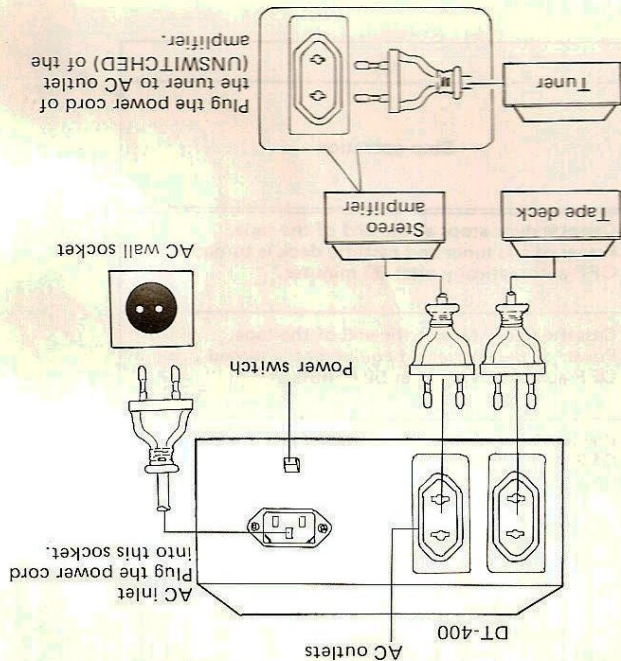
Plug the power cord of the tuner to AC outlet (UNSWITCHED) of the amplifier.

Tuner

Tape deck

Stereo amplifier

AC wall socket

Power switch

AC inlet
Plug the power cord into this socket.

DT-400

AC outlets